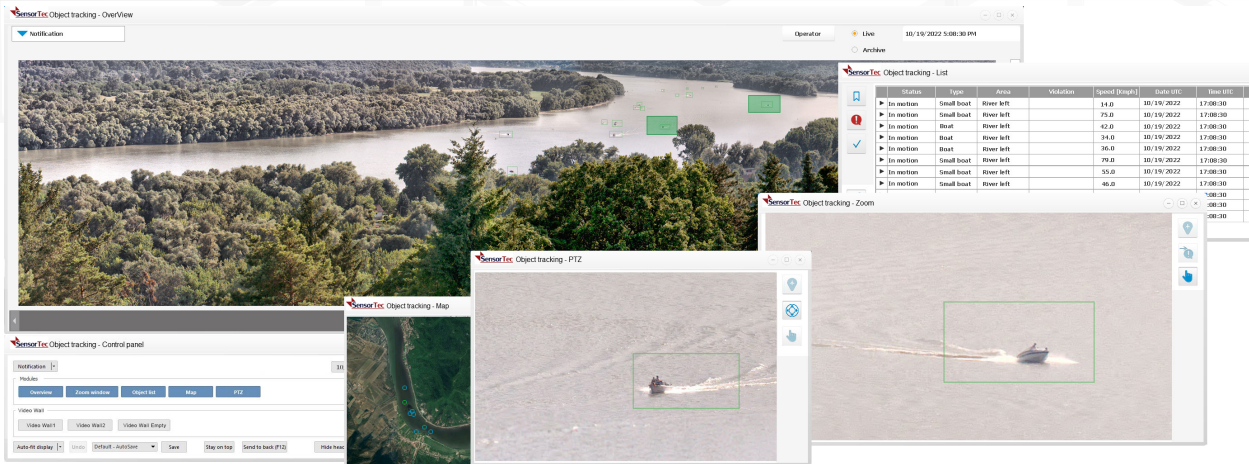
SensorTec Object tracking - OverView

Notification

Operator

Live

10/19/2022 5:08:30 PM

Archive

SensorTec Object tracking - List

| | Status | Type | Area | Violation | Speed [Kmph] | Date UTC | Time UTC |
|---|---|---|---|---|---|---|---|
| ▶ | In motion | Small boat | River left | | 14.0 | 10/19/2022 | 17:08:30 |
| ▶ | In motion | Small boat | River left | | 75.0 | 10/19/2022 | 17:08:30 |
| ▶ | In motion | Boat | River left | | 42.0 | 10/19/2022 | 17:08:30 |
| ▶ | In motion | Boat | River left | | 34.0 | 10/19/2022 | 17:08:30 |
| ▶ | In motion | Boat | River left | | 36.0 | 10/19/2022 | 17:08:30 |
| ▶ | In motion | Small boat | River left | | 79.0 | 10/19/2022 | 17:08:30 |
| ▶ | In motion | Small boat | River left | | 55.0 | 10/19/2022 | 17:08:30 |
| ▶ | In motion | Small boat | River left | | 46.0 | 10/19/2022 | 17:08:30 |
| | | | | | | | 17:08:30 |
| | | | | | | | 17:08:30 |
| | | | | | | | 17:08:30 |

SensorTec Object tracking - Zoom

SensorTec Object tracking - PTZ

SensorTec Object tracking - Map

SensorTec Object tracking - Control panel

Notification

10

Modules

Overview Zoom window Object list Map PTZ

Video Wall

Video Wall1 Video Wall2 Video Wall Empty

Auto-fit display Undo Default - AutoSave Save Stay on top Send to back (F12) Hide head